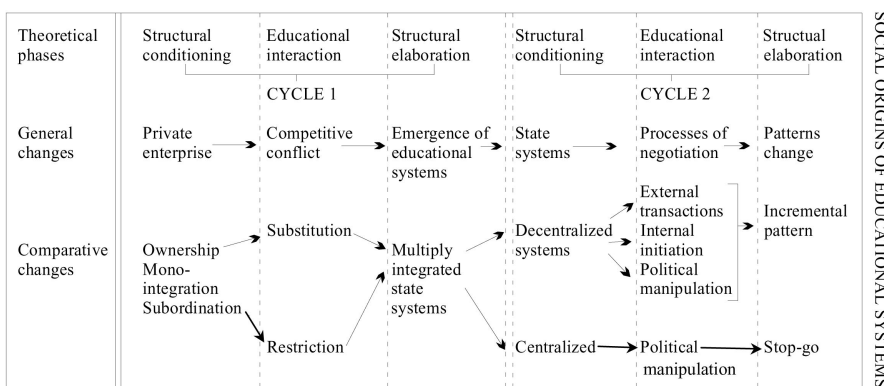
SOCIAL ORIGINS OF EDUCATIONAL SYSTEMS

| Theoretical phases | Structural conditioning | Educational interaction | Structural elaboration | Structural conditioning | Educational interaction | Structual elaboration |
|---|---|---|---|---|---|---|
| | | CYCLE 1 | | | CYCLE 2 | |
| General changes | Private enterprise | Competitive conflict | Emergence of educational systems | State systems | Processes of negotiation | Patterns change |
| Comparative changes | Ownership Mono-integration Subordination | Substitution | Multiply integrated state systems | Decentralized systems | External transactions Internal initiation Political manipulation | Incremental pattern |
| | | Restriction | | Centralized | Political manipulation | Stop-go |